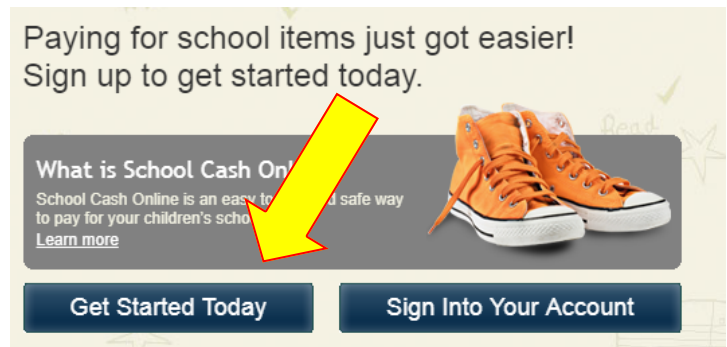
Paying for school items just got easier!
Sign up to get started today.

What is School Cash Onl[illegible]

School Cash Online is an easy t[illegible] safe way to pay for your children's scho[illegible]

Learn more

Read

Get Started Today

Sign Into Your Account